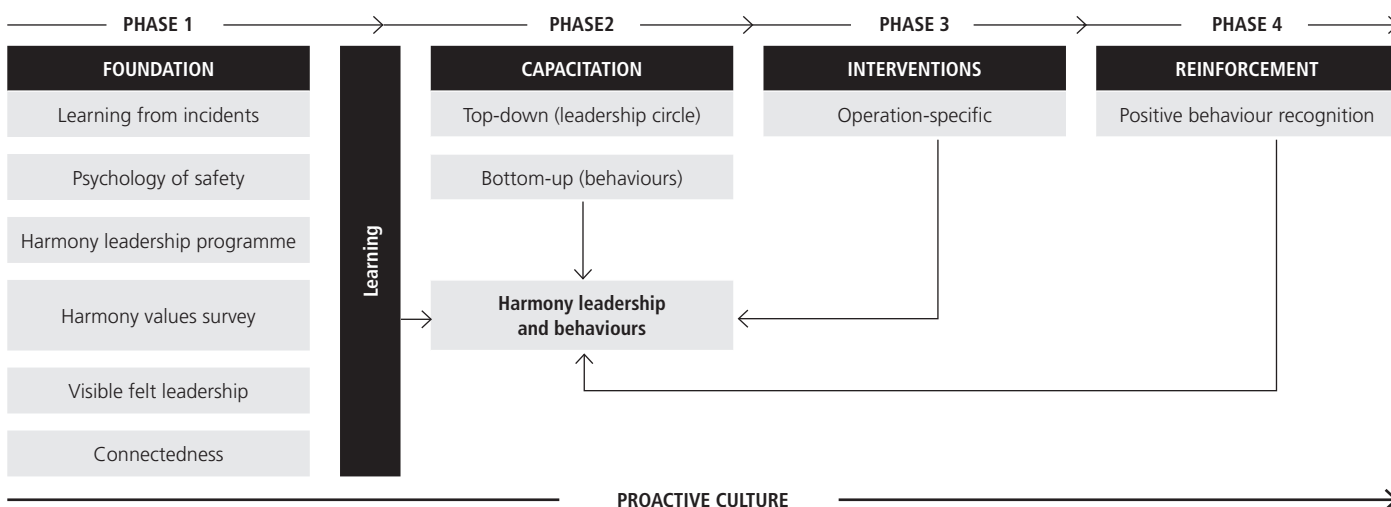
PHASE 1

PHASE2

PHASE 3

PHASE 4

FOUNDATION

Learning from incidents

Psychology of safety

Harmony leadership programme

Harmony values survey

Visible felt leadership

Connectedness

Learning

CAPACITATION

Top-down (leadership circle)

Bottom-up (behaviours)

Harmony leadership and behaviours

INTERVENTIONS

Operation-specific

REINFORCEMENT

Positive behaviour recognition

PROACTIVE CULTURE